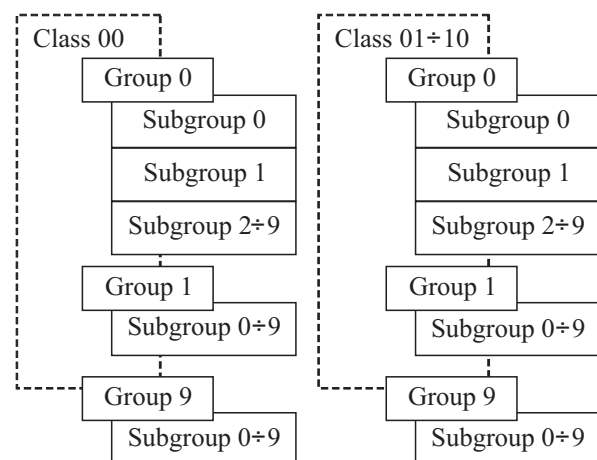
Class 00

Group 0

Subgroup 0

Subgroup 1

Subgroup 2÷9

Group 1

Subgroup 0÷9

Group 9

Subgroup 0÷9

Class 01÷10

Group 0

Subgroup 0

Subgroup 1

Subgroup 2÷9

Group 1

Subgroup 0÷9

Group 9

Subgroup 0÷9